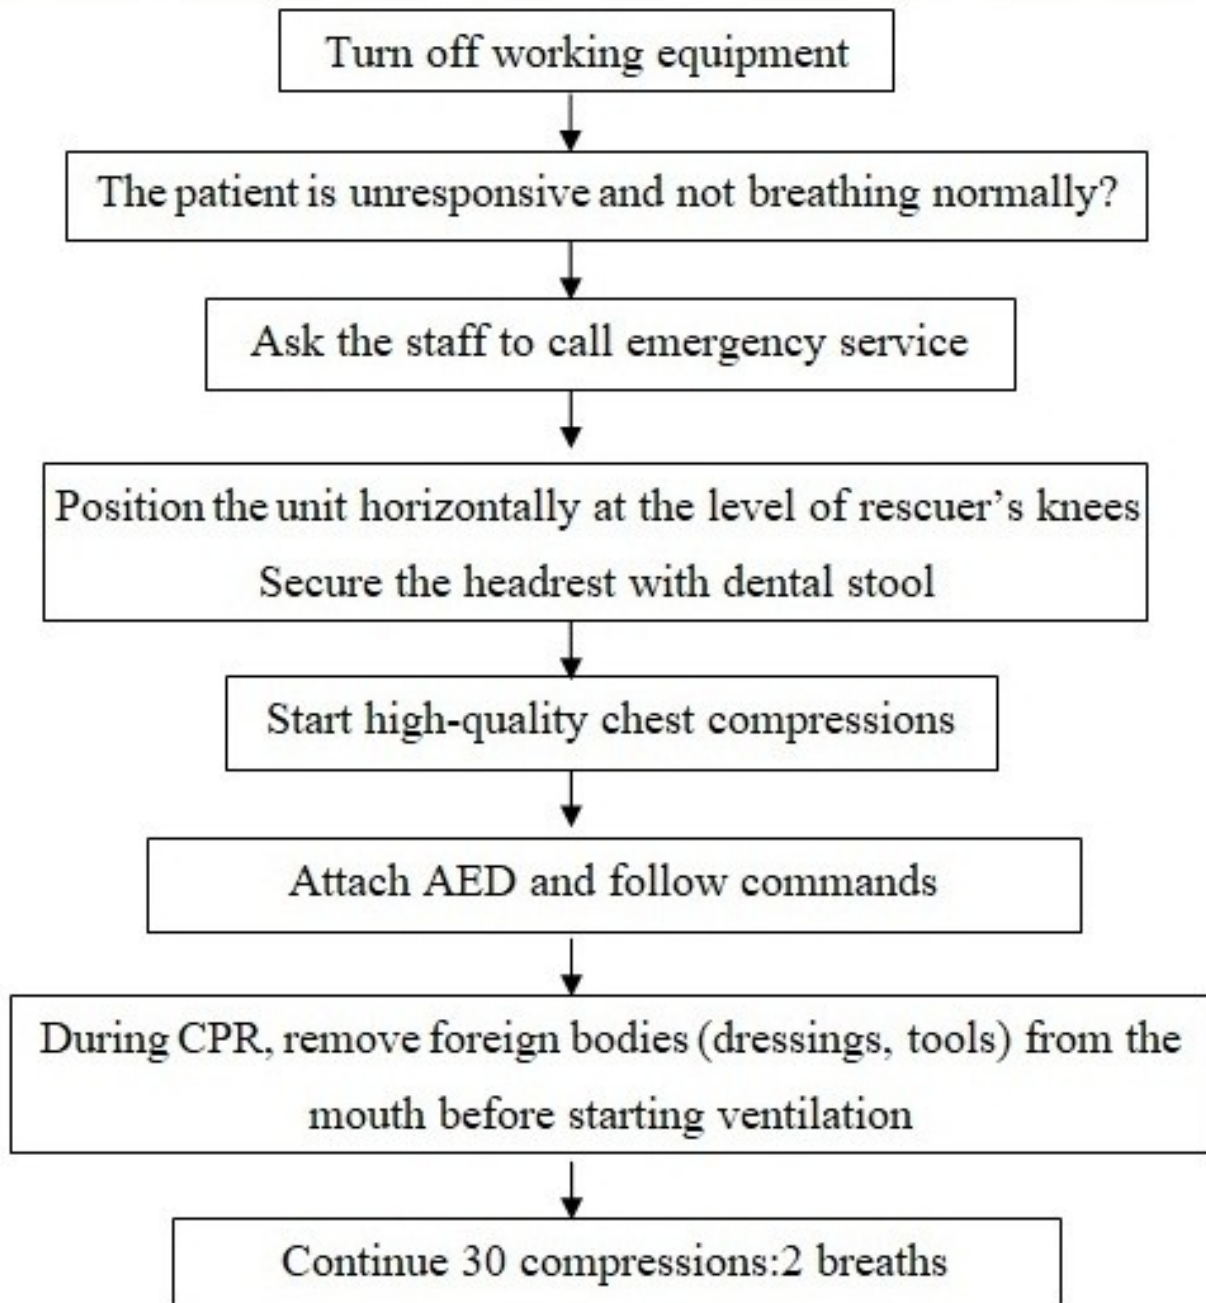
Turn off working equipment

The patient is unresponsive and not breathing normally?

Ask the staff to call emergency service

Position the unit horizontally at the level of rescuer's knees
Secure the headrest with dental stool

Start high-quality chest compressions

Attach AED and follow commands

During CPR, remove foreign bodies (dressings, tools) from the mouth before starting ventilation

Continue 30 compressions:2 breaths